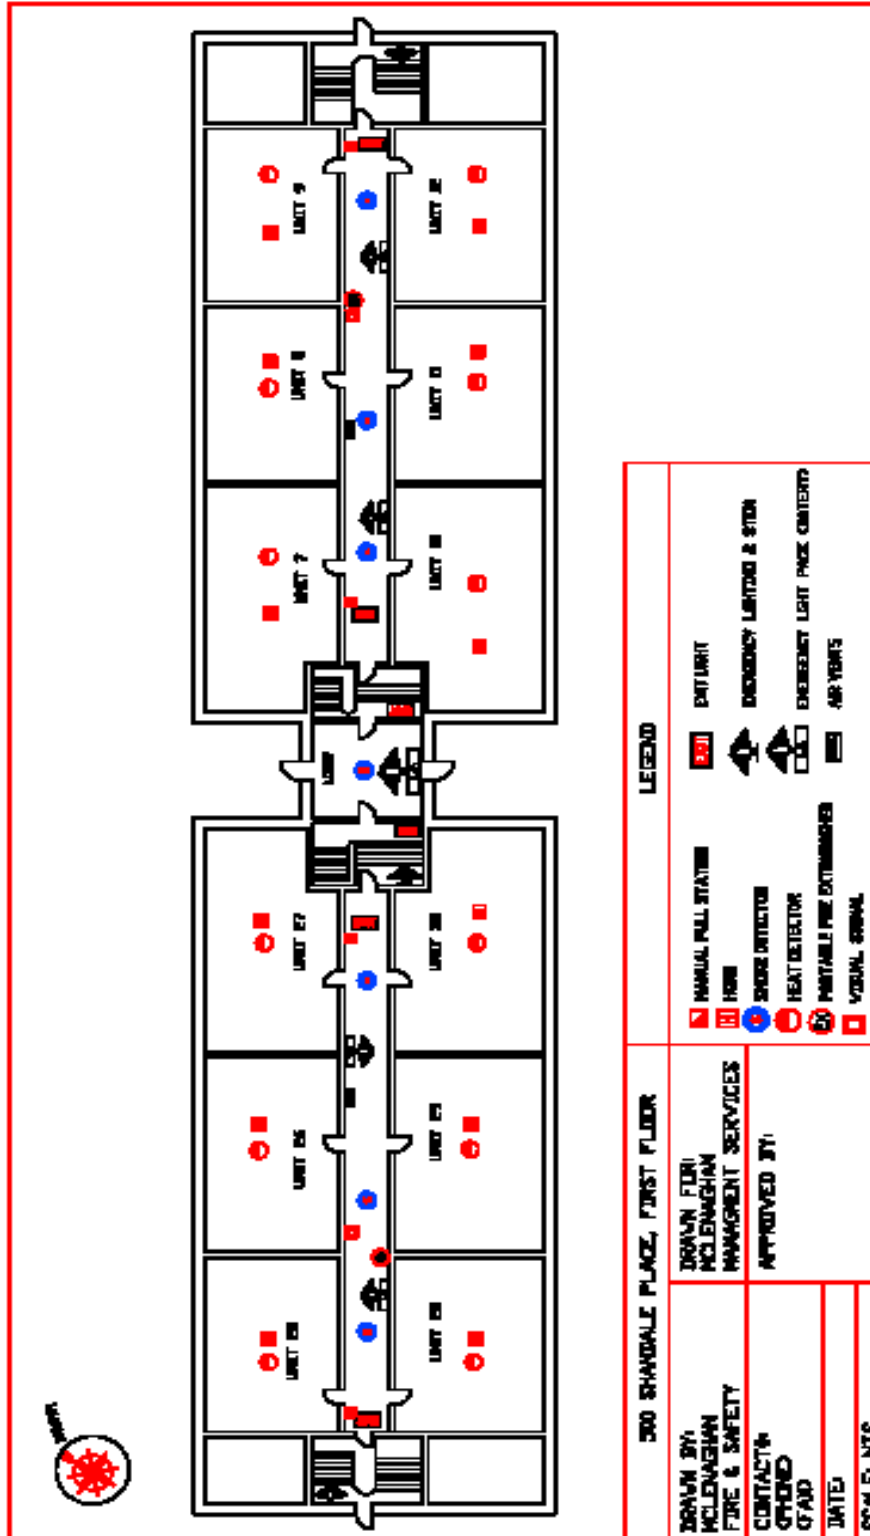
UNIT 9
UNIT 12
UNIT 8
UNIT 11
UNIT 7
UNIT 10
LOBBY
UNIT 27
UNIT 30
UNIT 26
UNIT 29
UNIT 25
UNIT 28

NORTH

500 SHANDALE PLACE, FIRST FLOOR

DRAWN BY: MCLENAGHAN FIRE & SAFETY

DRAWN FOR: MCLENAGHAN MANAGEMENT SERVICES

CONTACT: (PHONE) (FAX)

APPROVED BY:

DATE:

SCALE: NTS

LEGEND

MANUAL PULL STATION
HORN
SMOKE DETECTOR
HEAT DETECTOR
PORTABLE FIRE EXTINGUISHER
VISUAL SIGNAL

EXIT
EXIT LIGHT
EMERGENCY LIGHTING & STDN
EMERGENCY LIGHT PACK (BATTERY)
AIR VENTS